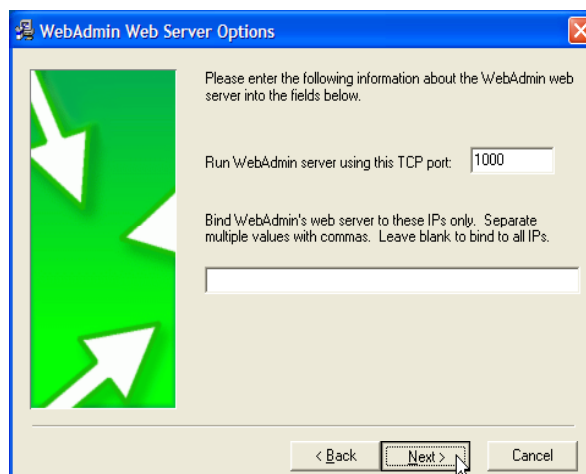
WebAdmin Web Server Options

Please enter the following information about the WebAdmin web server into the fields below.

Run WebAdmin server using this TCP port: 1000

Bind WebAdmin's web server to these IPs only. Separate multiple values with commas. Leave blank to bind to all IPs.

< Back
Next >
Cancel